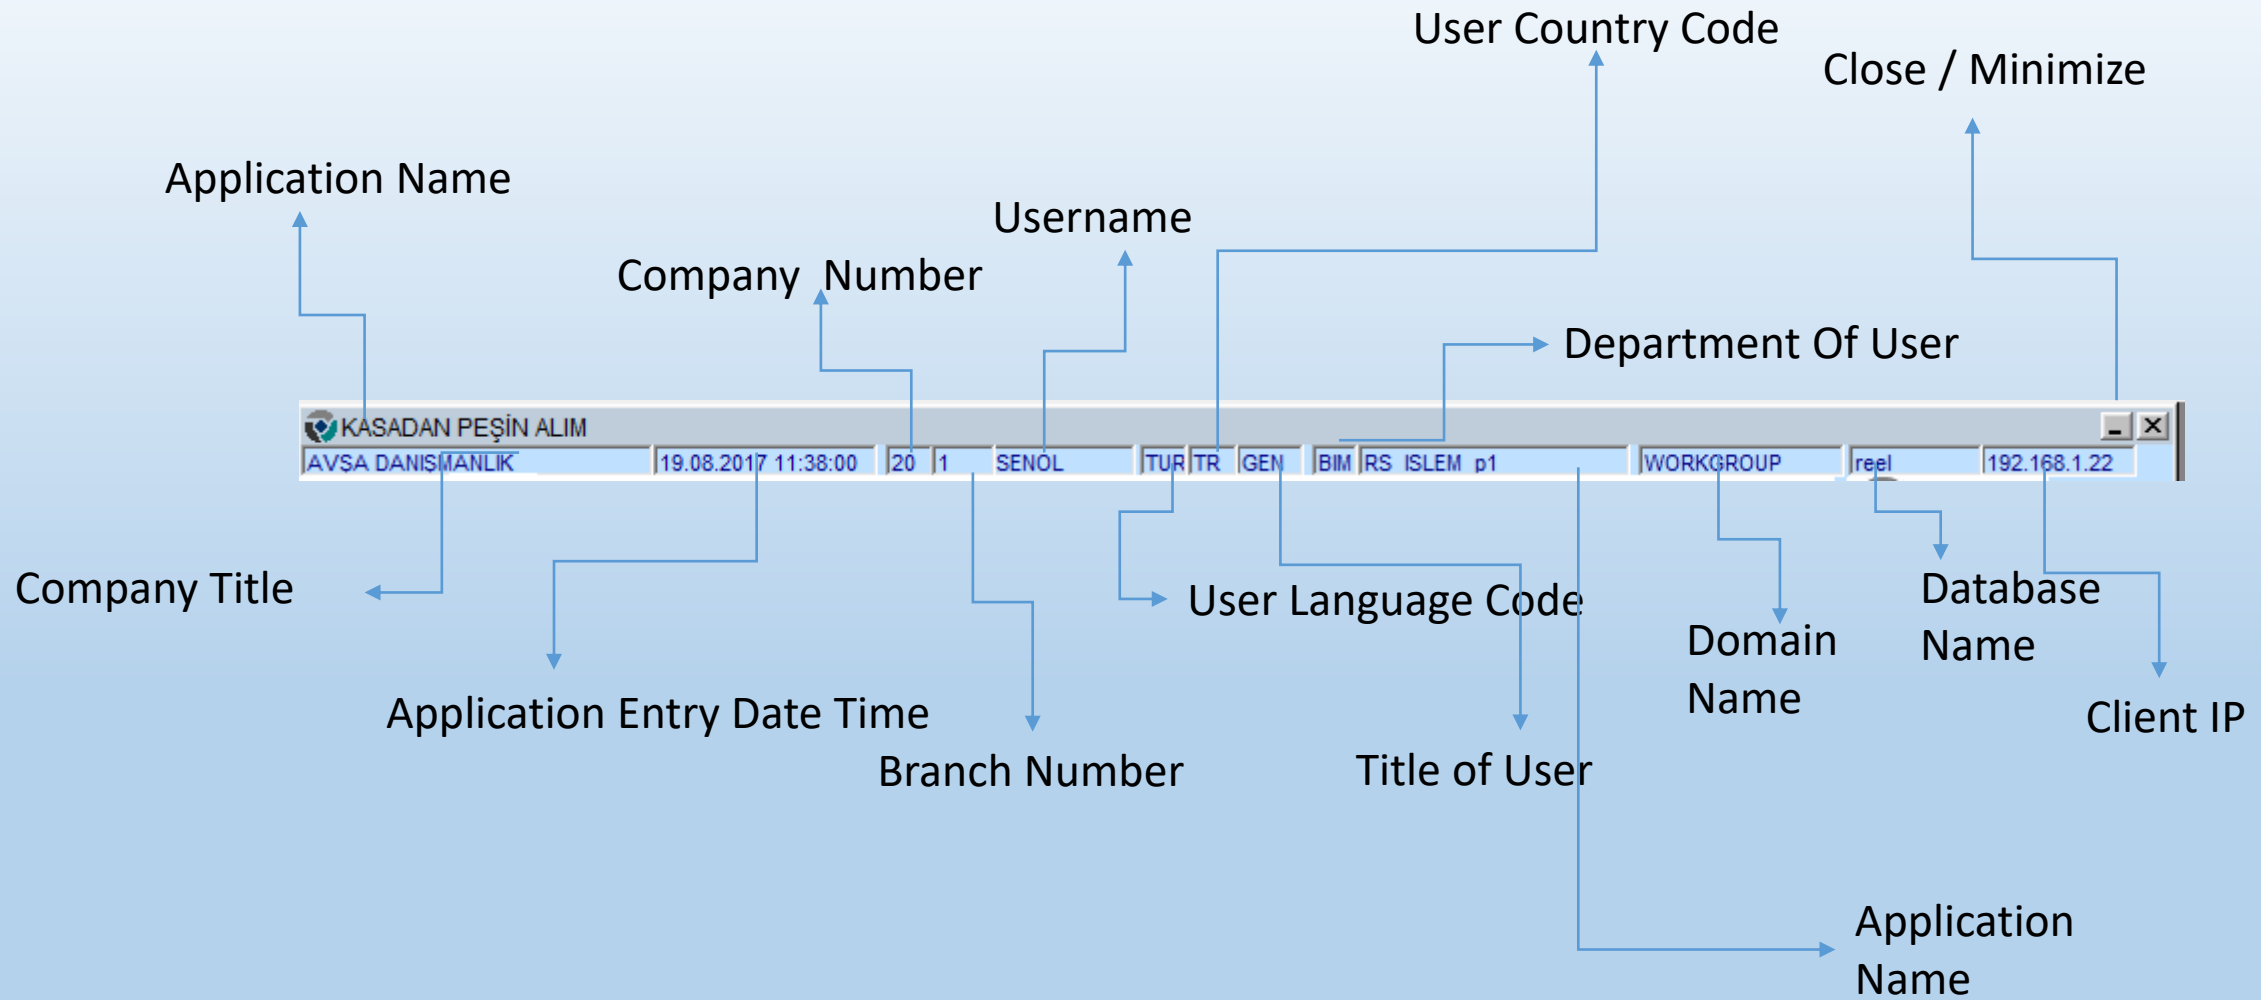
User Country Code

Close / Minimize

Application Name

Username

Company Number

Department Of User

KASADAN PEŞİN ALIM

AVSA DANISMANLIK | 19.08.2017 11:38:00 | 20 | 1 | SENOL | TUR | TR | GEN | BIM | RS ISLEM p1 | WORKGROUP | reel | 192.168.1.22

Company Title

User Language Code

Domain Name

Database Name

Client IP

Application Entry Date Time

Branch Number

Title of User

Application Name